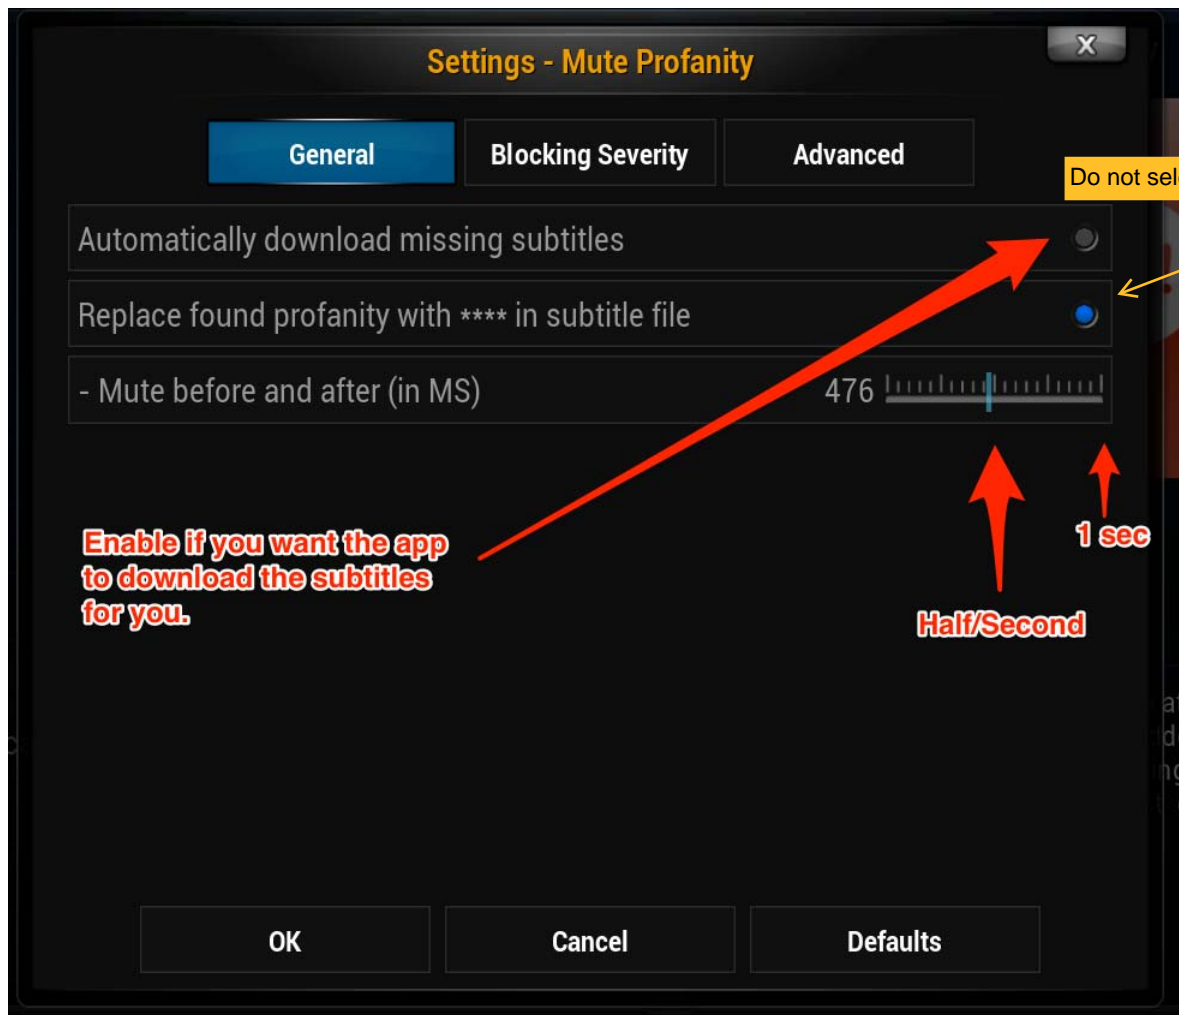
Settings - Mute Profanity

X

General

Blocking Severity

Advanced

Do not sel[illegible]

Automatically download missing subtitles

Replace found profanity with **** in subtitle file

- Mute before and after (in MS)

476

Enable if you want the app to download the subtitles for you.

1 sec

Half/Second

OK

Cancel

Defaults